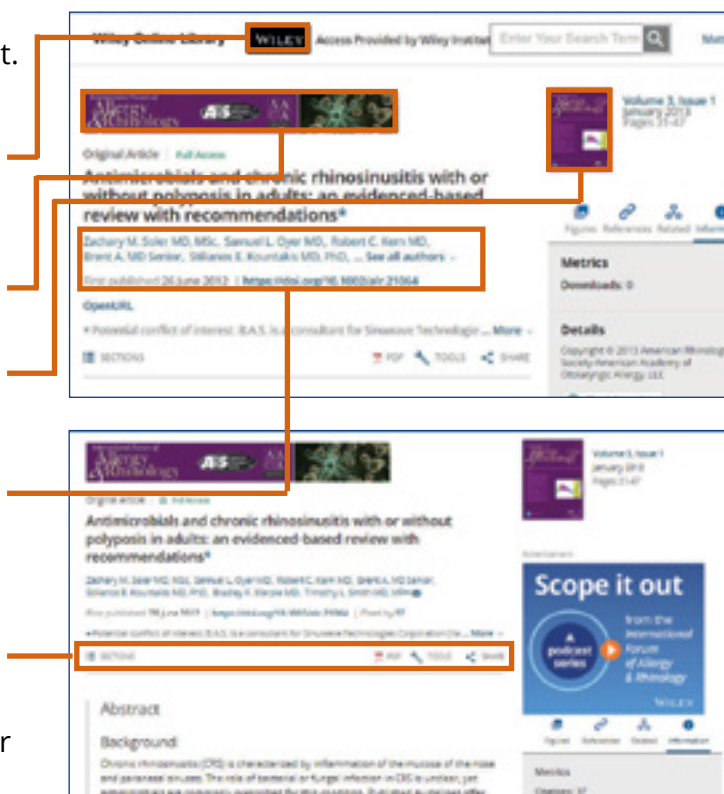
t.

r

Wiley Online Library WILEY Access Provided by Wiley Institut Enter Your Search Term

International Forum of Allergy & Rhinology

Volume 3, Issue 1
January 2013
Pages 31-47

Original Article | Full Access

Antimicrobials and chronic rhinosinusitis with or without polyposis in adults: an evidenced-based review with recommendations*

Zachary M. Soler MD, MSc, Samuel L. Oyer MD, Robert C. Kern MD, Brent A. MD Senior, Stilianos E. Kountakis MD, PhD, ... See all authors

First published 26 June 2012 | https://doi.org/10.1002/alr.21064

OpenURL

* Potential conflict of interest: B.A.S. is consultant for Sinuwave Technologie ... More

SECTIONS PDF TOOLS SHARE

Figures References Related Information

Metrics
Downloads: 0

Details
Copyright © 2013 American Rhinologic Society-American Academy of Otolaryngic Allergy, LLC

Original Article | Full Access

Antimicrobials and chronic rhinosinusitis with or without polyposis in adults: an evidenced-based review with recommendations*

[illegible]

SECTIONS PDF TOOLS SHARE

Volume 3, Issue 1
January 2013
Pages 31-47

Advertisement

Scope it out
A podcast series
from the International Forum of Allergy & Rhinology
WILEY

Figures References Related Information

Metrics
Citations: 37

Abstract

Background

Chronic rhinosinusitis (CRS) is characterized by inflammation of the mucosa of the nose and paranasal sinuses. The role of bacterial or fungal infection in CRS is unclear, yet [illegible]